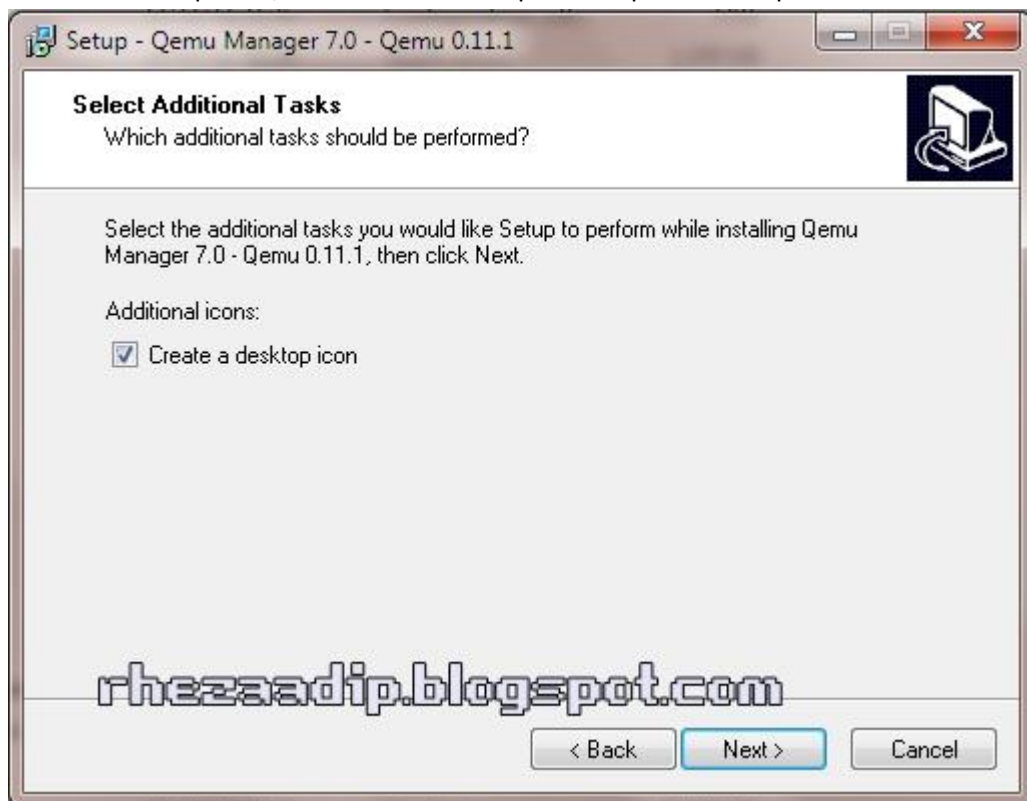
Setup - Qemu Manager 7.0 - Qemu 0.11.1

Select Additional Tasks
Which additional tasks should be performed?

Select the additional tasks you would like Setup to perform while installing Qemu Manager 7.0 - Qemu 0.11.1, then click Next.

Additional icons:

Create a desktop icon

rhezaadip.blogspot.com

< Back Next > Cancel